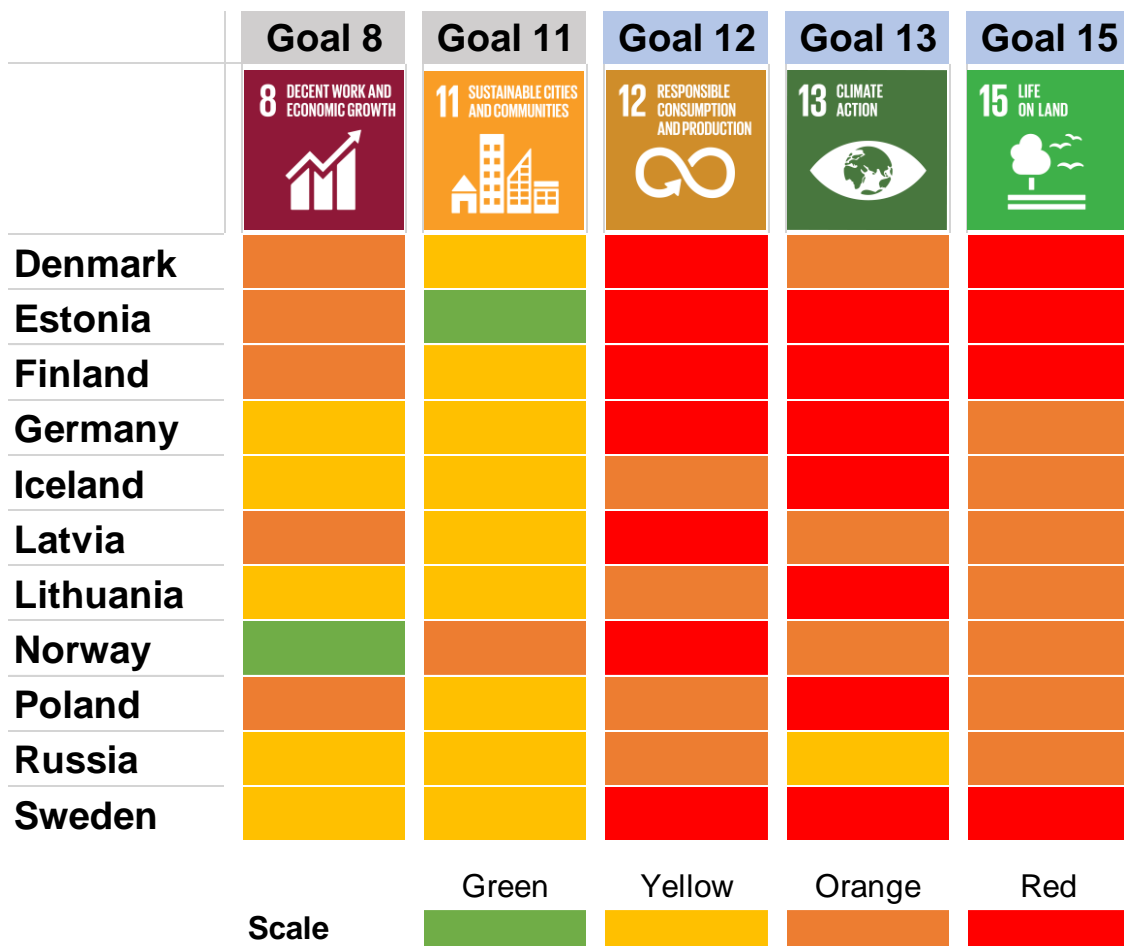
| | Goal 8 | Goal 11 | Goal 12 | Goal 13 | Goal 15 |
|---|---|---|---|---|---|
| | 8 DECENT WORK AND ECONOMIC GROWTH | 11 SUSTAINABLE CITIES AND COMMUNITIES | 12 RESPONSIBLE CONSUMPTION AND PRODUCTION | 13 CLIMATE ACTION | 15 LIFE ON LAND |
| Denmark | | | | | |
| Estonia | | | | | |
| Finland | | | | | |
| Germany | | | | | |
| Iceland | | | | | |
| Latvia | | | | | |
| Lithuania | | | | | |
| Norway | | | | | |
| Poland | | | | | |
| Russia | | | | | |
| Sweden | | | | | |

| | Green | Yellow | Orange | Red |
|---|---|---|---|---|
| Scale | | | | |